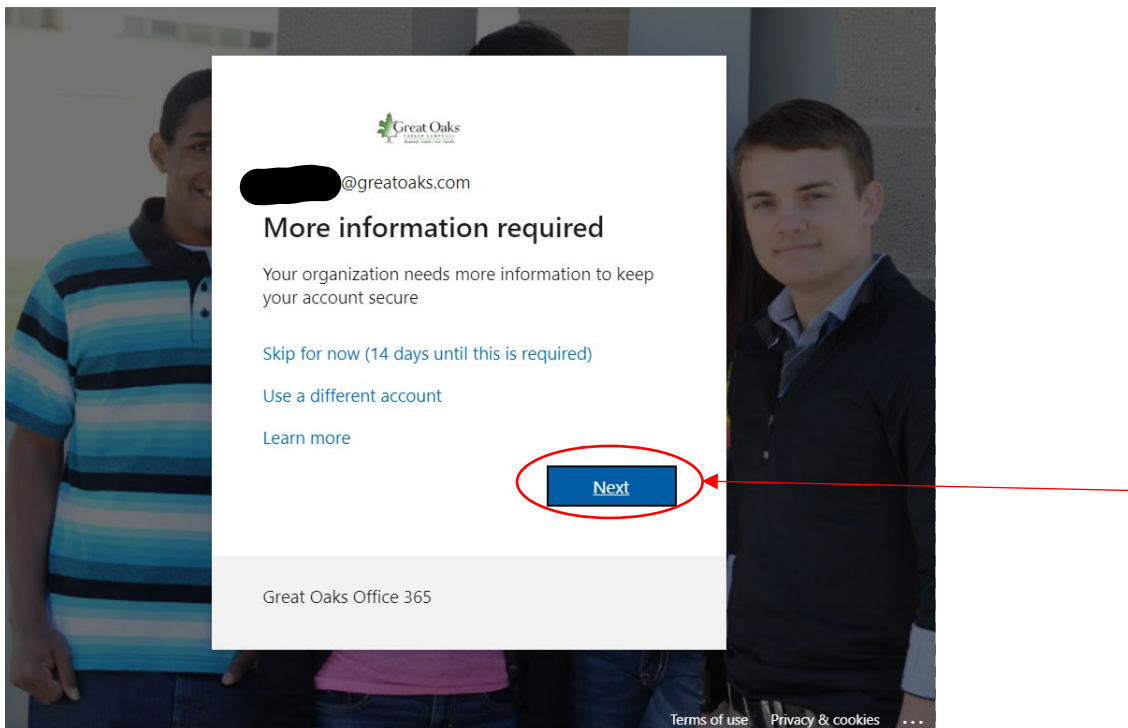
Great Oaks CAREER CAMPUSES

@greatoaks.com

More information required

Your organization needs more information to keep your account secure

Skip for now (14 days until this is required)

Use a different account

Learn more

Next

Great Oaks Office 365

Terms of use Privacy & cookies ...